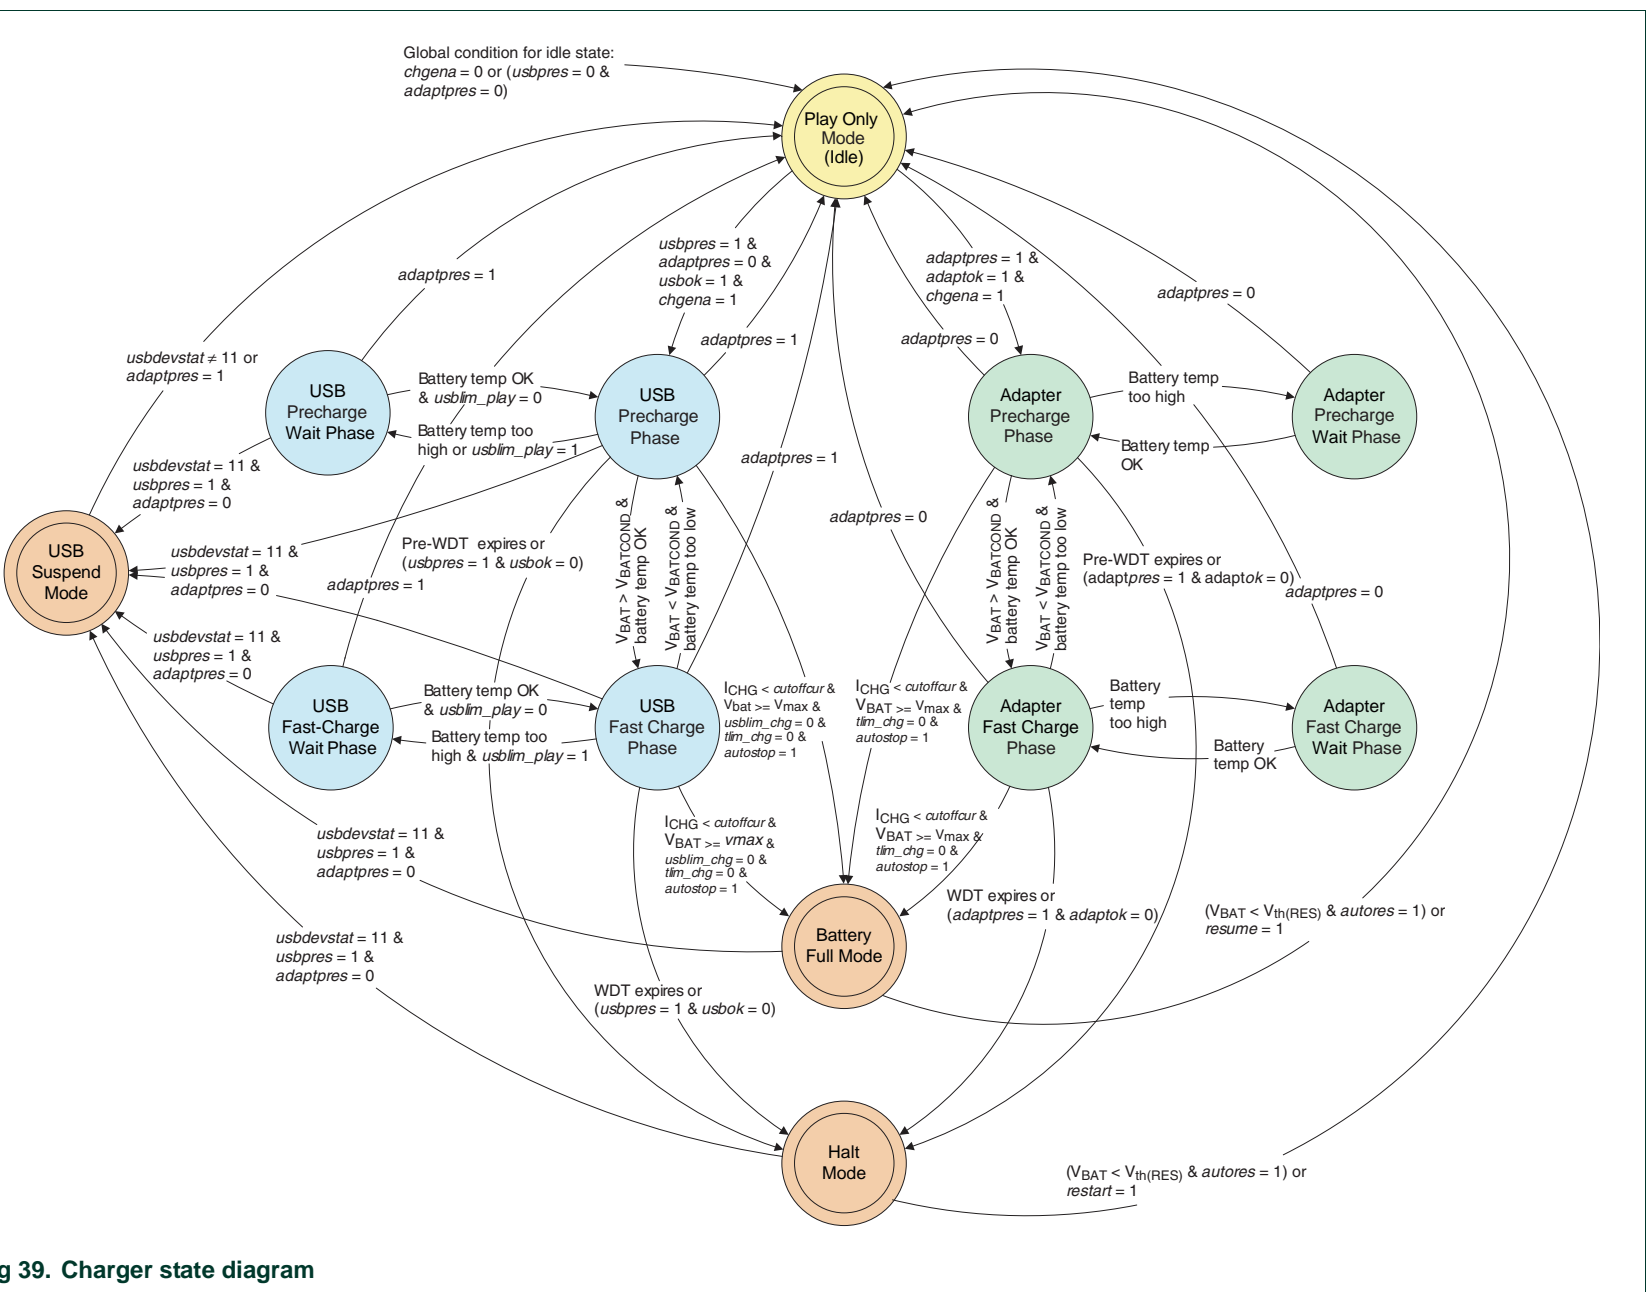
Global condition for idle state:
chgena = 0 or (usbpres = 0 &
adaptpres = 0)

Play Only Mode (Idle)

adaptpres = 1

usbpres = 1 &
adaptpres = 0 &
usbok = 1 &
chgena = 1

adaptpres = 1 &
adaptok = 1 &
chgena = 1

adaptpres = 0

usbdevstat ≠ 11 or
adaptpres = 1

adaptpres = 1

adaptpres = 0

USB Precharge Wait Phase

Battery temp OK
& usblim_play = 0

Battery temp too
high or usblim_play = 1

USB Precharge Phase

Adapter Precharge Phase

Battery temp
too high

Battery temp
OK

Adapter Precharge Wait Phase

usbdevstat = 11 &
usbpres = 1 &
adaptpres = 0

adaptpres = 1

adaptpres = 0

USB Suspend Mode

usbdevstat = 11 &
usbpres = 1 &
adaptpres = 0

Pre-WDT expires or
(usbpres = 1 & usbok = 0)

$V_{BAT} > V_{BATCOND}$ &
battery temp OK

$V_{BAT} < V_{BATCOND}$ &
battery temp too low

$V_{BAT} > V_{BATCOND}$ &
battery temp OK

$V_{BAT} < V_{BATCOND}$ &
battery temp too low

Pre-WDT expires or
(adaptpres = 1 & adaptok = 0)

adaptpres = 0

adaptpres = 1

usbdevstat = 11 &
usbpres = 1 &
adaptpres = 0

USB Fast-Charge Wait Phase

Battery temp OK
& usblim_play = 0

Battery temp too
high & usblim_play = 1

USB Fast Charge Phase

$I_{CHG}$ < cutoffcur &
Vbat >= Vmax &
usblim_chg = 0 &
tlim_chg = 0 &
autostop = 1

$I_{CHG}$ < cutoffcur &
$V_{BAT}$ >= Vmax &
tlim_chg = 0 &
autostop = 1

Adapter Fast Charge Phase

Battery
temp
too high

Battery
temp OK

Adapter Fast Charge Wait Phase

usbdevstat = 11 &
usbpres = 1 &
adaptpres = 0

$I_{CHG}$ < cutoffcur &
$V_{BAT}$ >= vmax &
usblim_chg = 0 &
tlim_chg = 0 &
autostop = 1

$I_{CHG}$ < cutoffcur &
$V_{BAT}$ >= Vmax &
tlim_chg = 0 &
autostop = 1

WDT expires or
(adaptpres = 1 & adaptok = 0)

($V_{BAT}$ < $V_{th(RES)}$ & autores = 1) or
resume = 1

usbdevstat = 11 &
usbpres = 1 &
adaptpres = 0

Battery Full Mode

WDT expires or
(usbpres = 1 & usbok = 0)

Halt Mode

($V_{BAT}$ < $V_{th(RES)}$ & autores = 1) or
restart = 1

g 39. Charger state diagram